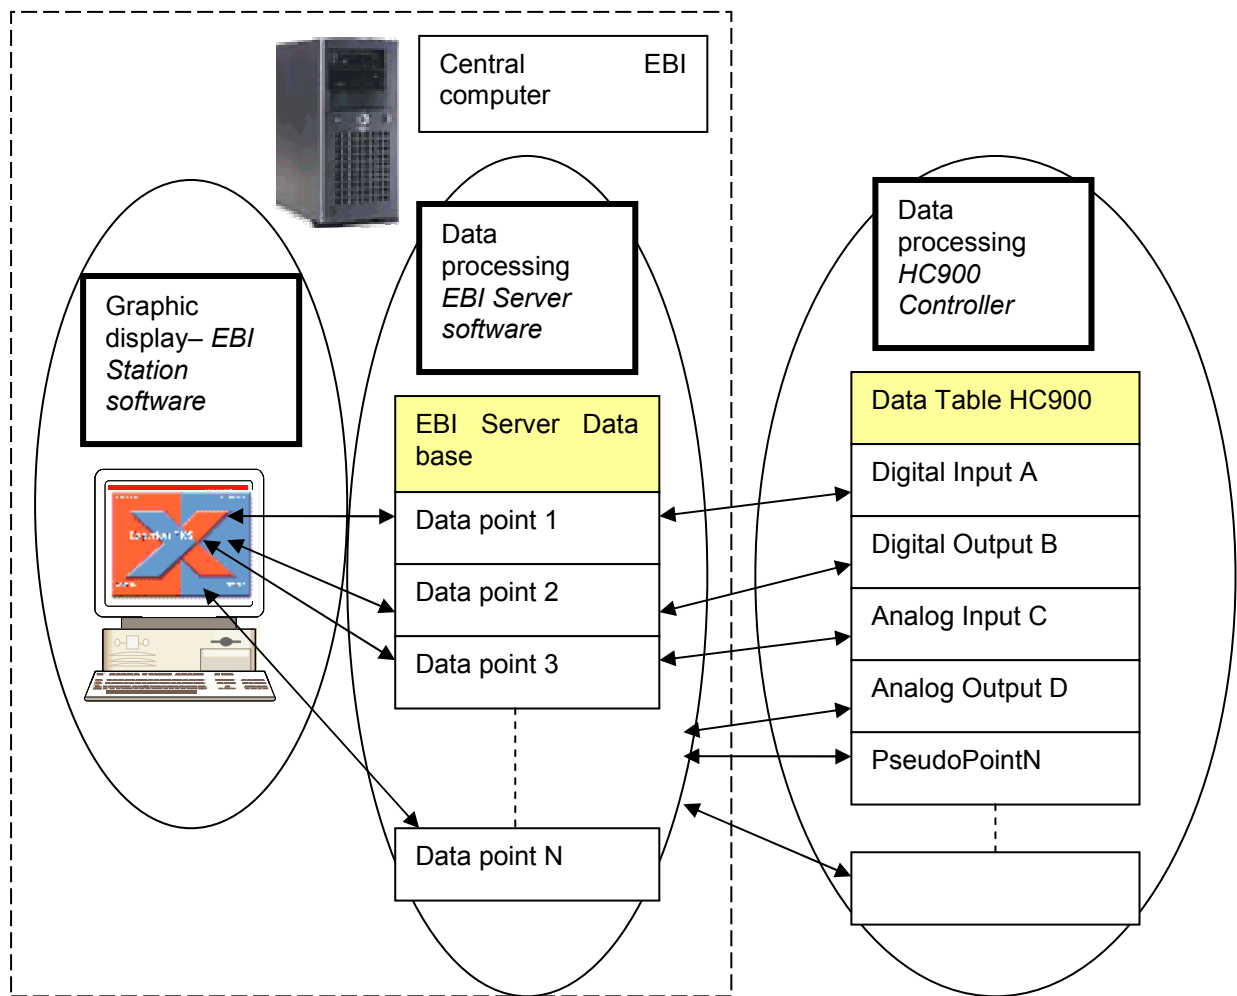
Central EBI computer

Graphic display– *EBI Station software*

Data processing *EBI Server software*

Data processing *HC900 Controller*

EBI Server Data base

Data point 1

Data point 2

Data point 3

Data point N

Data Table HC900

Digital Input A

Digital Output B

Analog Input C

Analog Output D

PseudoPointN